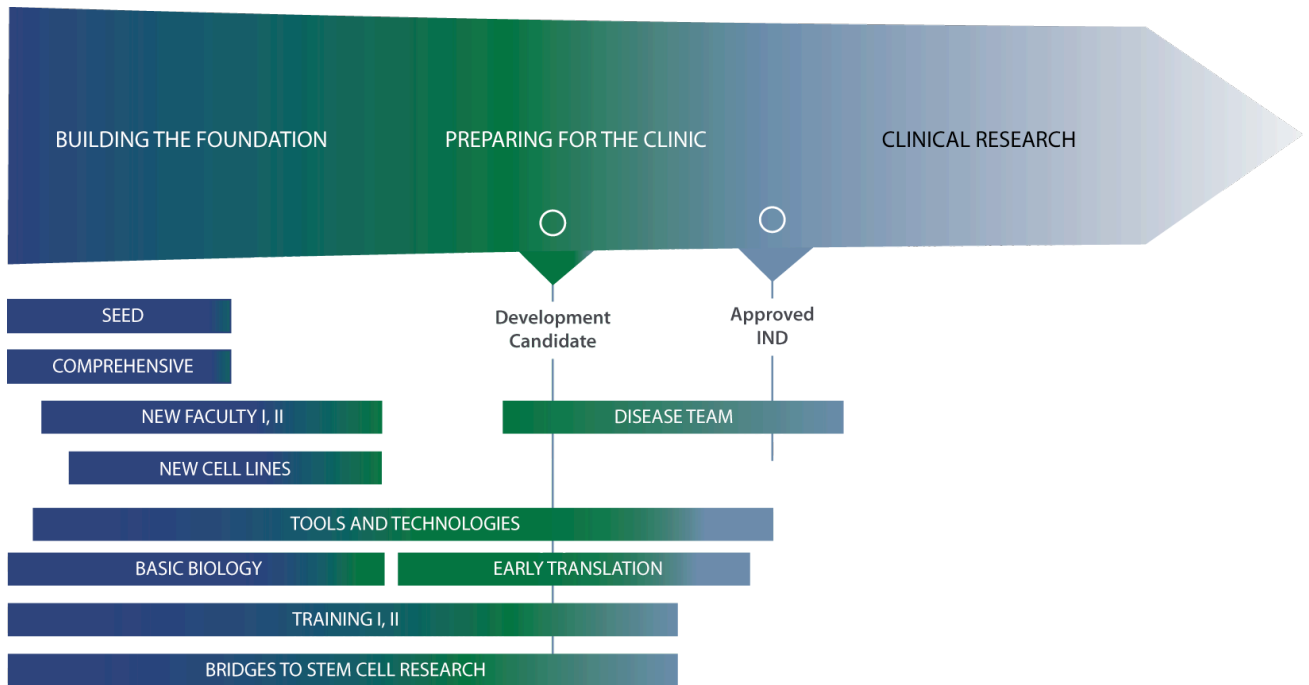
BUILDING THE FOUNDATION

PREPARING FOR THE CLINIC

CLINICAL RESEARCH

Development Candidate

Approved IND

SEED

COMPREHENSIVE

NEW FACULTY I, II

DISEASE TEAM

NEW CELL LINES

TOOLS AND TECHNOLOGIES

BASIC BIOLOGY

EARLY TRANSLATION

TRAINING I, II

BRIDGES TO STEM CELL RESEARCH